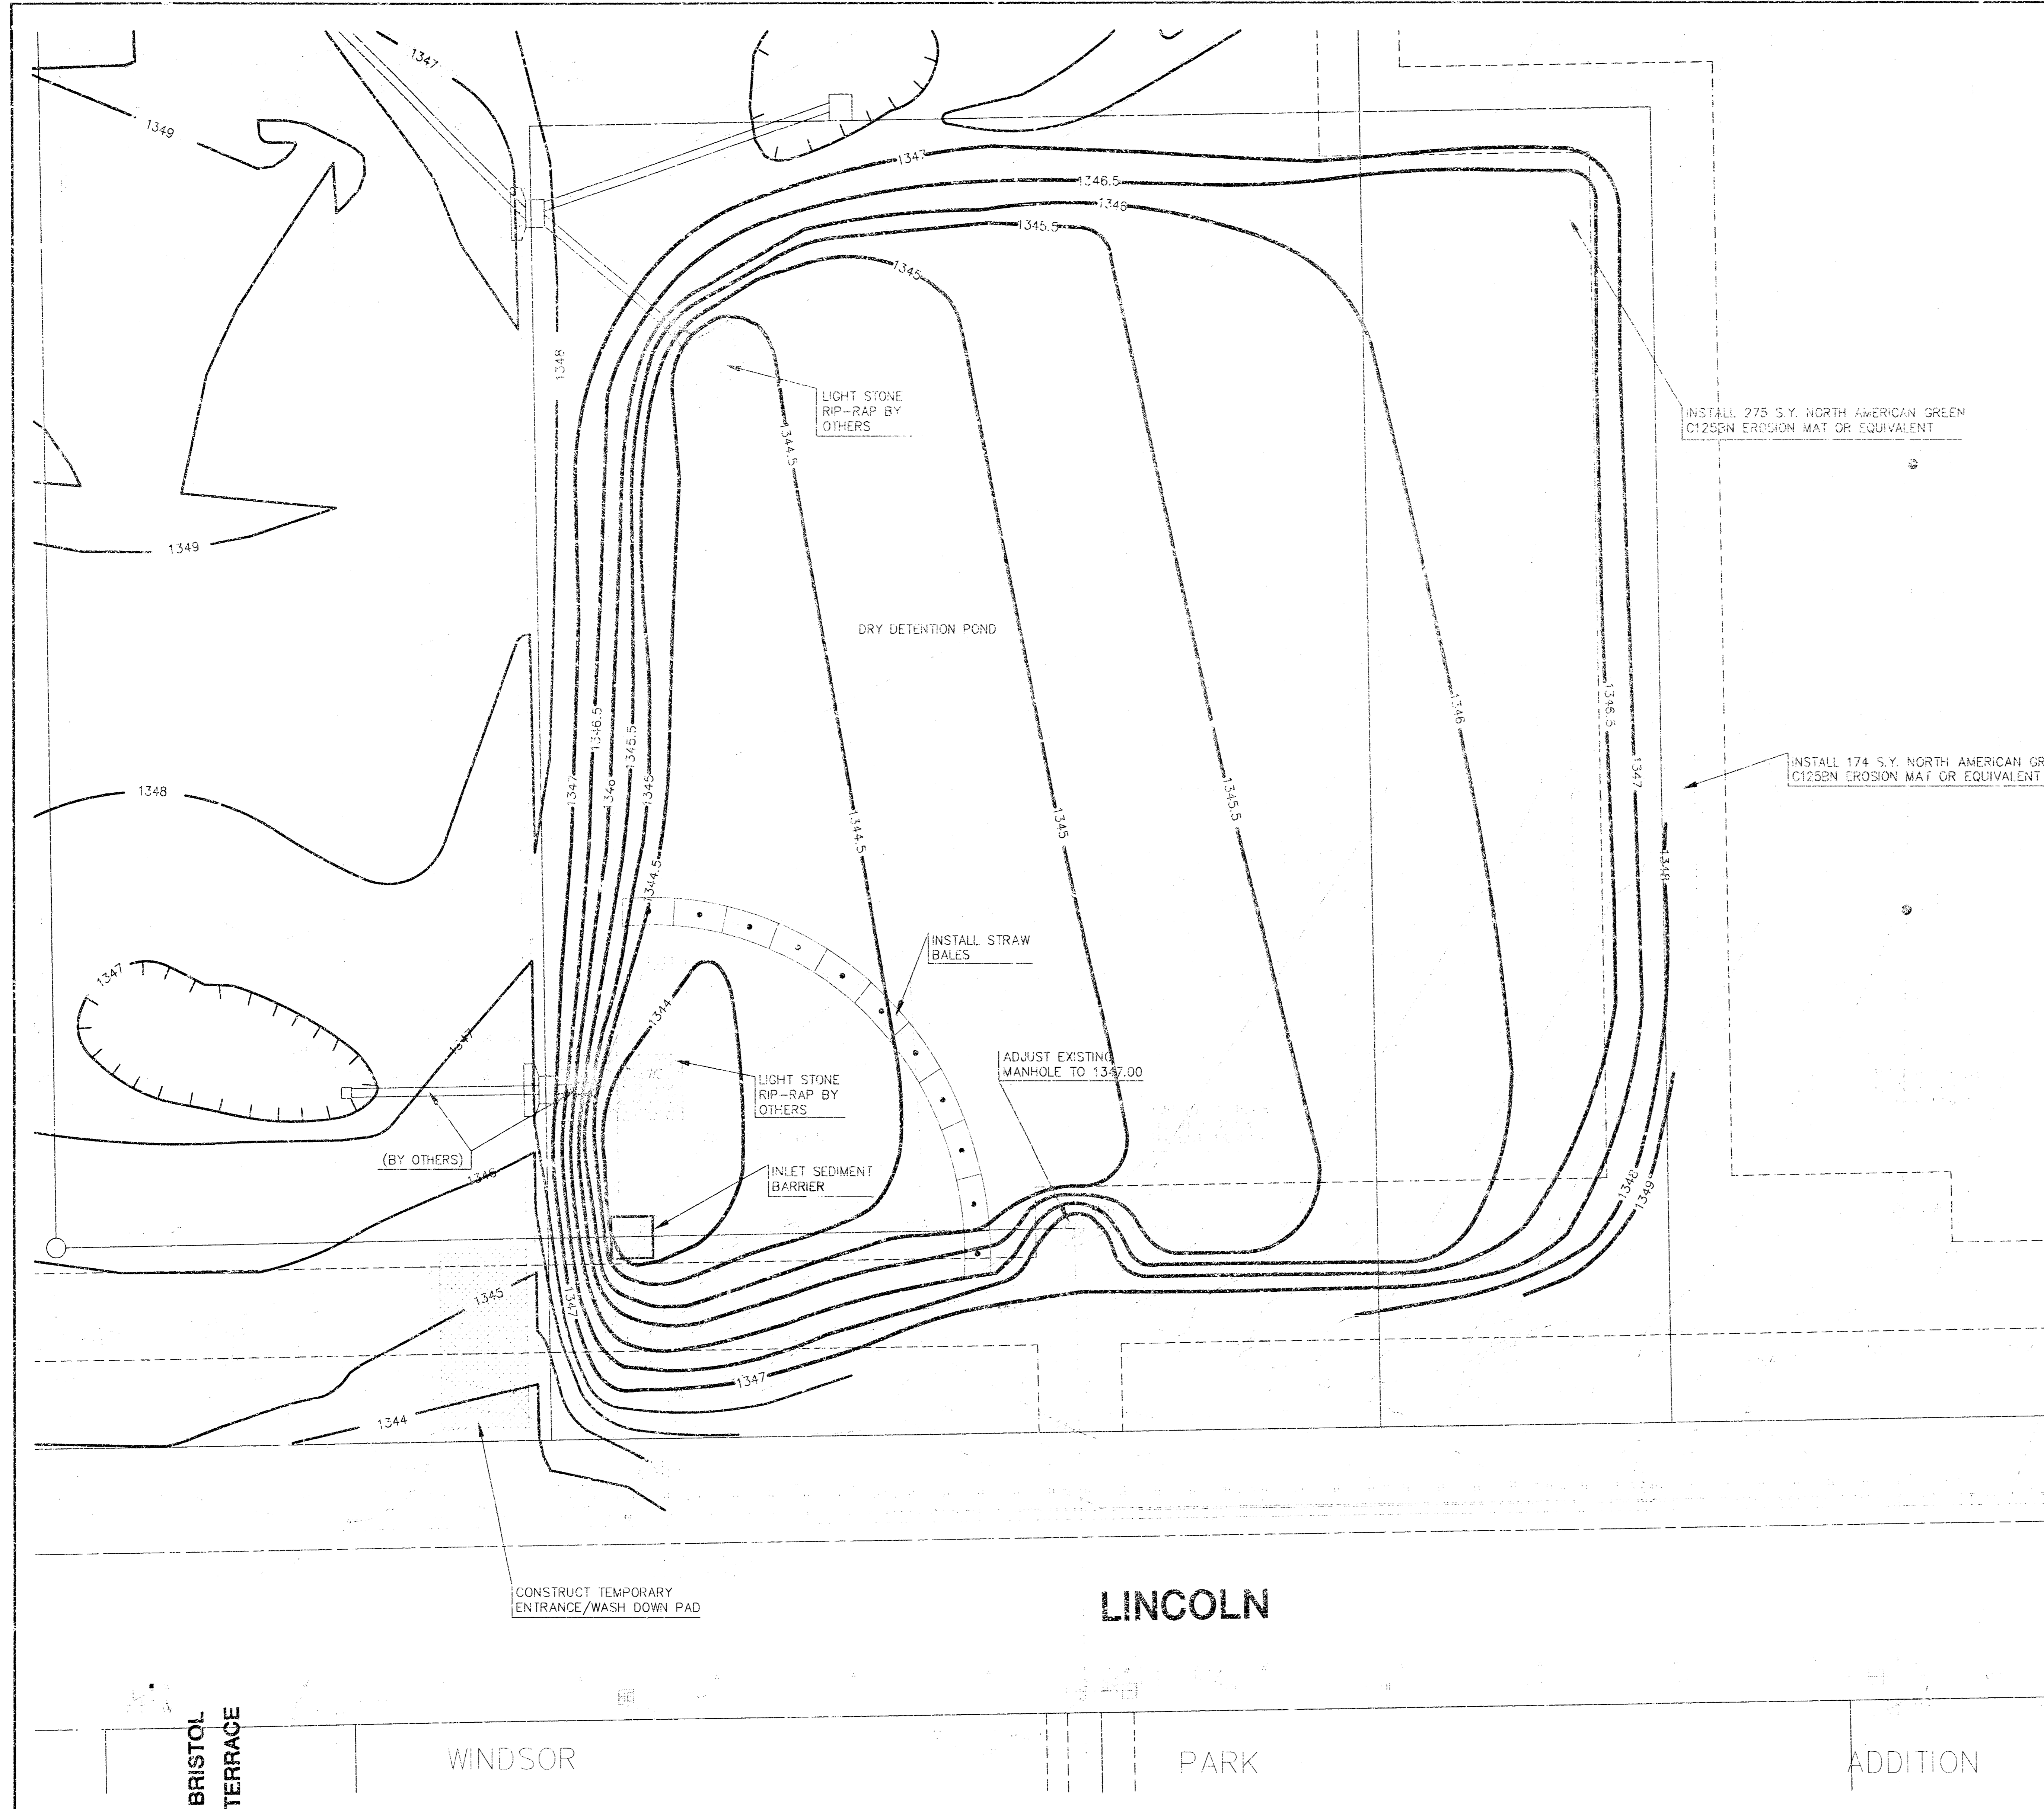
1347

1349

1347

1346.5

1346

1345.5

1345

1348

LIGHT STONE RIP-RAP BY OTHERS

INSTALL 275 S.Y. NORTH AMERICAN GREEN C125BN EROSION MAT OR EQUIVALENT

1344.5

1349

DRY DETENTION POND

1346

1346.5

1347

1345.5

INSTALL 174 S.Y. NORTH AMERICAN GR C125BN EROSION MAT OR EQUIVALENT

1348

1347

1346.5

1346

1345.5

1345

1344.5

1345

1344.5

1349

1344.5

INSTALL STRAW BALES

1347

1344

1347

ADJUST EXISTING MANHOLE TO 1347.00

LIGHT STONE RIP-RAP BY OTHERS

(BY OTHERS)

1348

INLET SEDIMENT BARRIER

1348

1349

1345

1347

1347

1344

CONSTRUCT TEMPORARY ENTRANCE/WASH DOWN PAD

LINCOLN

BRISTOL TERRACE

WINDSOR

PARK

ADDITION